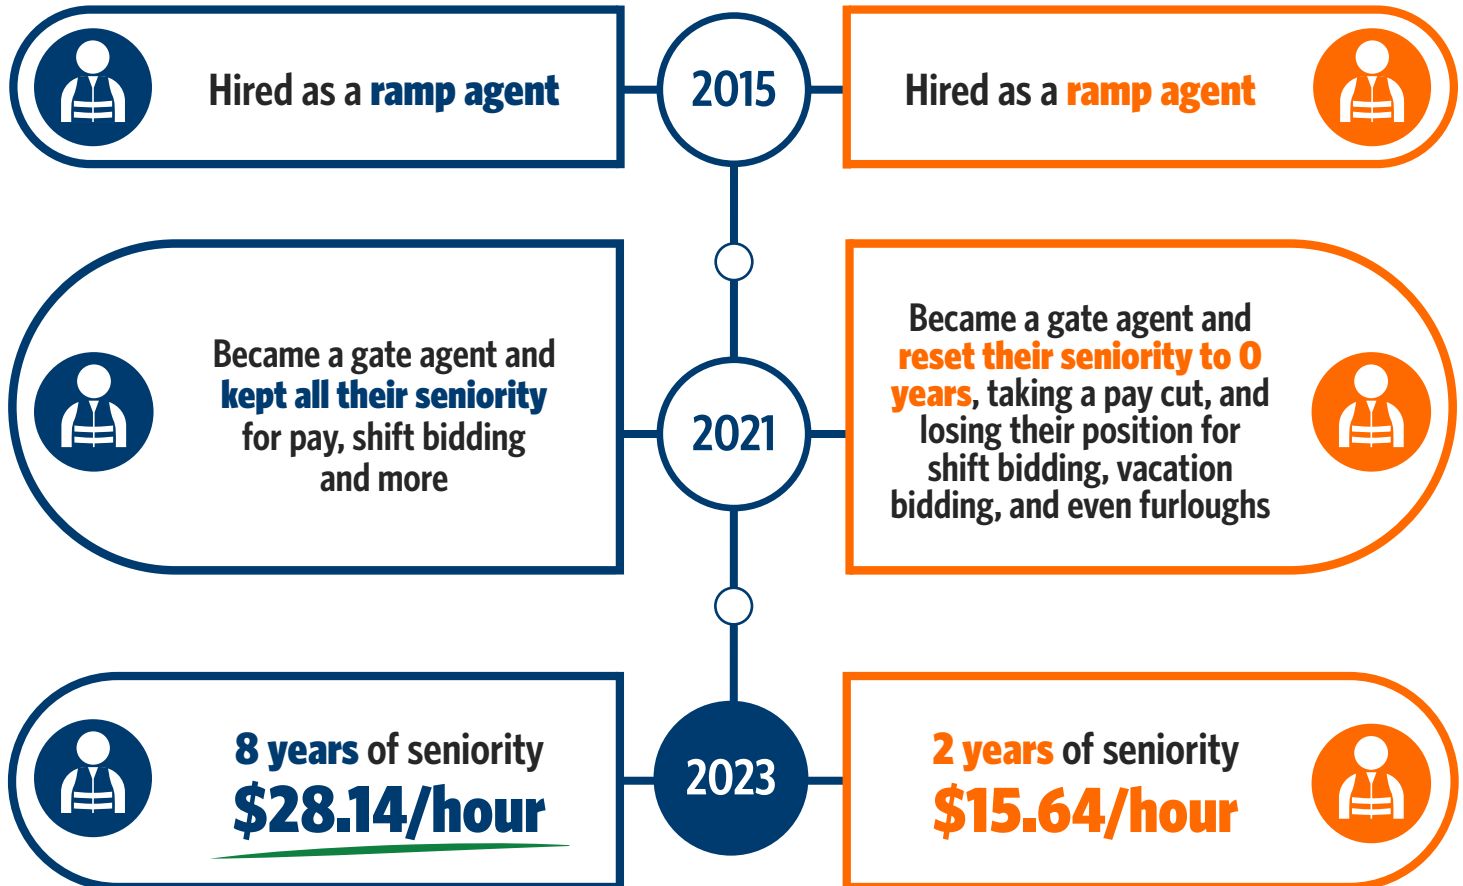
Hired as a ramp agent

2015

Hired as a ramp agent

Became a gate agent and kept all their seniority for pay, shift bidding and more

2021

Became a gate agent and reset their seniority to 0 years, taking a pay cut, and losing their position for shift bidding, vacation bidding, and even furloughs

8 years of seniority
$28.14/hour

2023

2 years of seniority
$15.64/hour